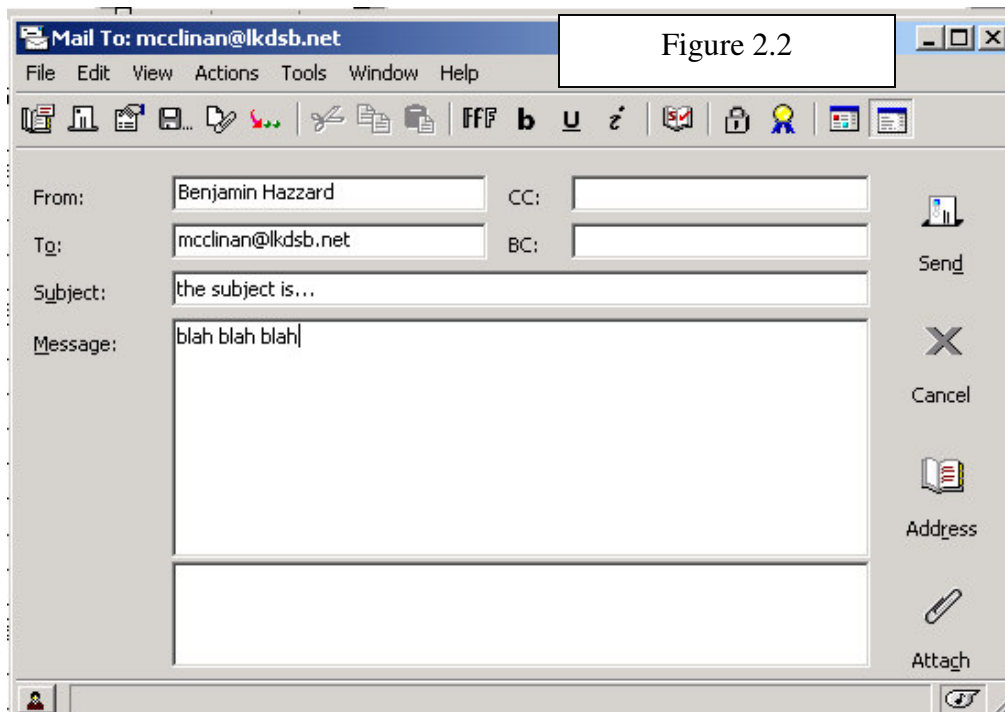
Mail To: mcclinan@lkdsb.net

Figure 2.2

File Edit View Actions Tools Window Help

FFF b u i

From: Benjamin Hazzard

CC:

To: mcclinan@lkdsb.net

BC:

Send

Subject: the subject is...

Message: blah blah blah

Cancel

Address

Attach